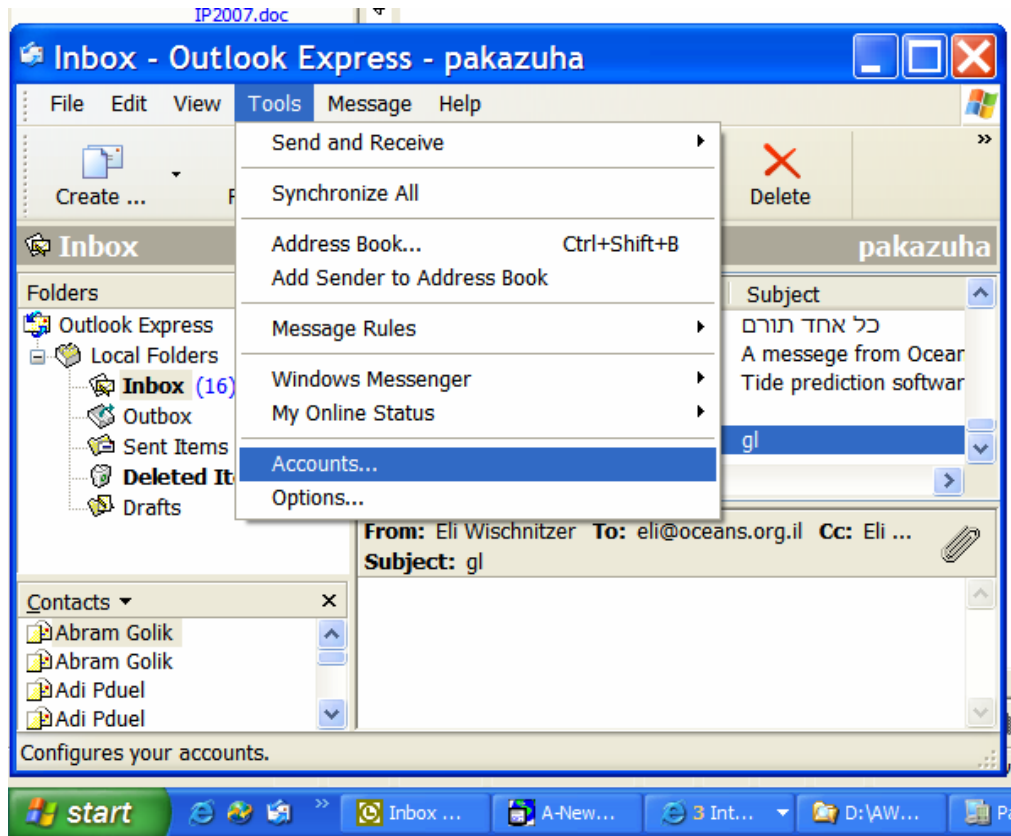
IP2007.doc

Inbox - Outlook Express - pakazuha

File Edit View Tools Message Help

Create ... F

Delete

Inbox

pakazuha

Send and Receive
Synchronize All
Address Book... Ctrl+Shift+B
Add Sender to Address Book
Message Rules
Windows Messenger
My Online Status
Accounts...
Options...

Folders

Outlook Express
Local Folders
Inbox (16)
Outbox
Sent Items
Deleted It
Drafts

Subject
כל אחד תורם
A messege from Ocear
Tide prediction softwar
gl

From: Eli Wischnitzer To: eli@oceans.org.il Cc: Eli ...
Subject: gl

Contacts ▾
Abram Golik
Abram Golik
Adi Pduel
Adi Pduel

Configures your accounts.

start Inbox ... A-New... 3 Int... D:\AW... Pa